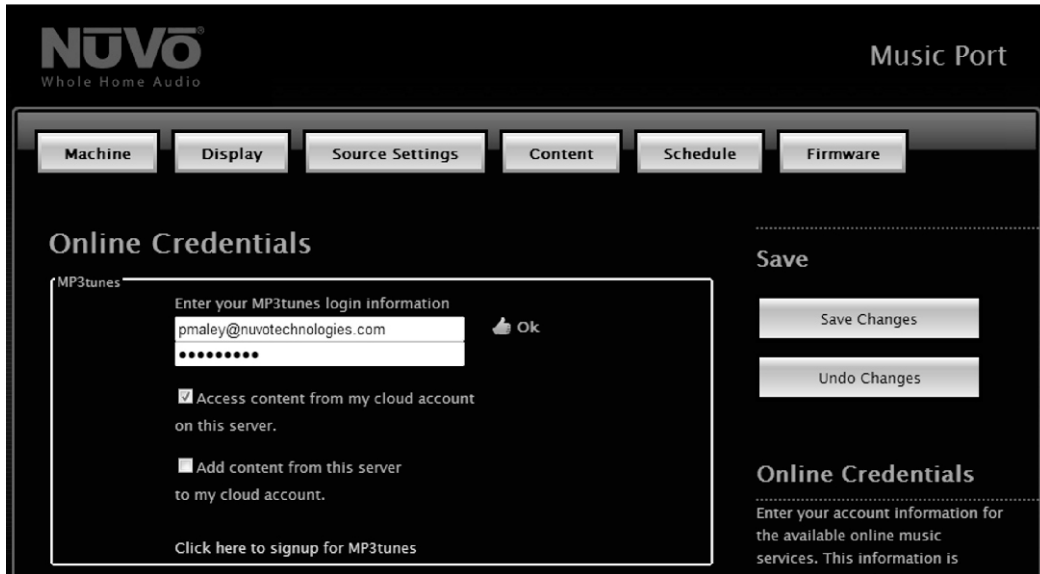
NUVO
Whole Home Audio

Music Port

Machine | Display | Source Settings | Content | Schedule | Firmware

Online Credentials

MP3tunes

Enter your MP3tunes login information
pmaley@nuvotechnologies.com
••••••••••
Ok

Access content from my cloud account on this server.

Add content from this server to my cloud account.

Click here to signup for MP3tunes

Save

Save Changes

Undo Changes

Online Credentials

Enter your account information for the available online music services. This information is